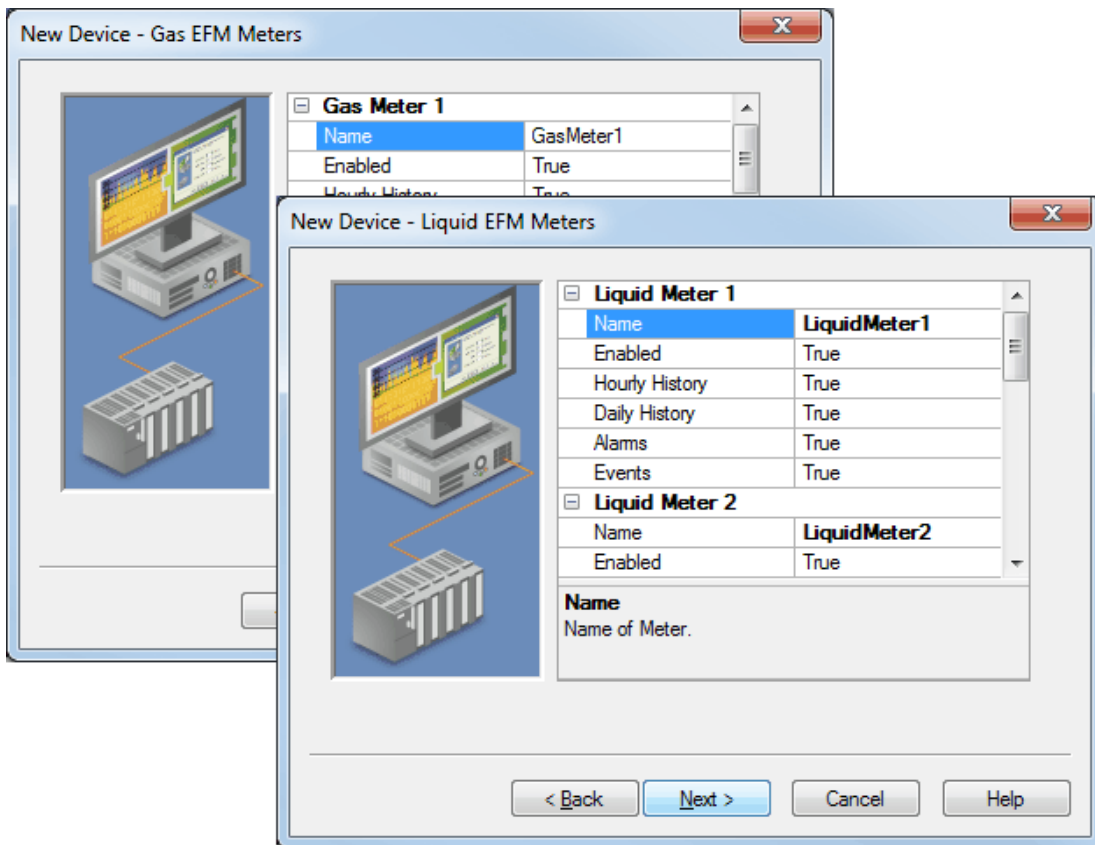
New Device - Gas EFM Meters

Gas Meter 1

| | |
|---|---|
| Name | GasMeter1 |
| Enabled | True |
| Hourly History | True |

New Device - Liquid EFM Meters

Liquid Meter 1

| | |
|---|---|
| Name | LiquidMeter1 |
| Enabled | True |
| Hourly History | True |
| Daily History | True |
| Alarms | True |
| Events | True |

Liquid Meter 2

| | |
|---|---|
| Name | LiquidMeter2 |
| Enabled | True |

Name
Name of Meter.

< Back | Next > | Cancel | Help